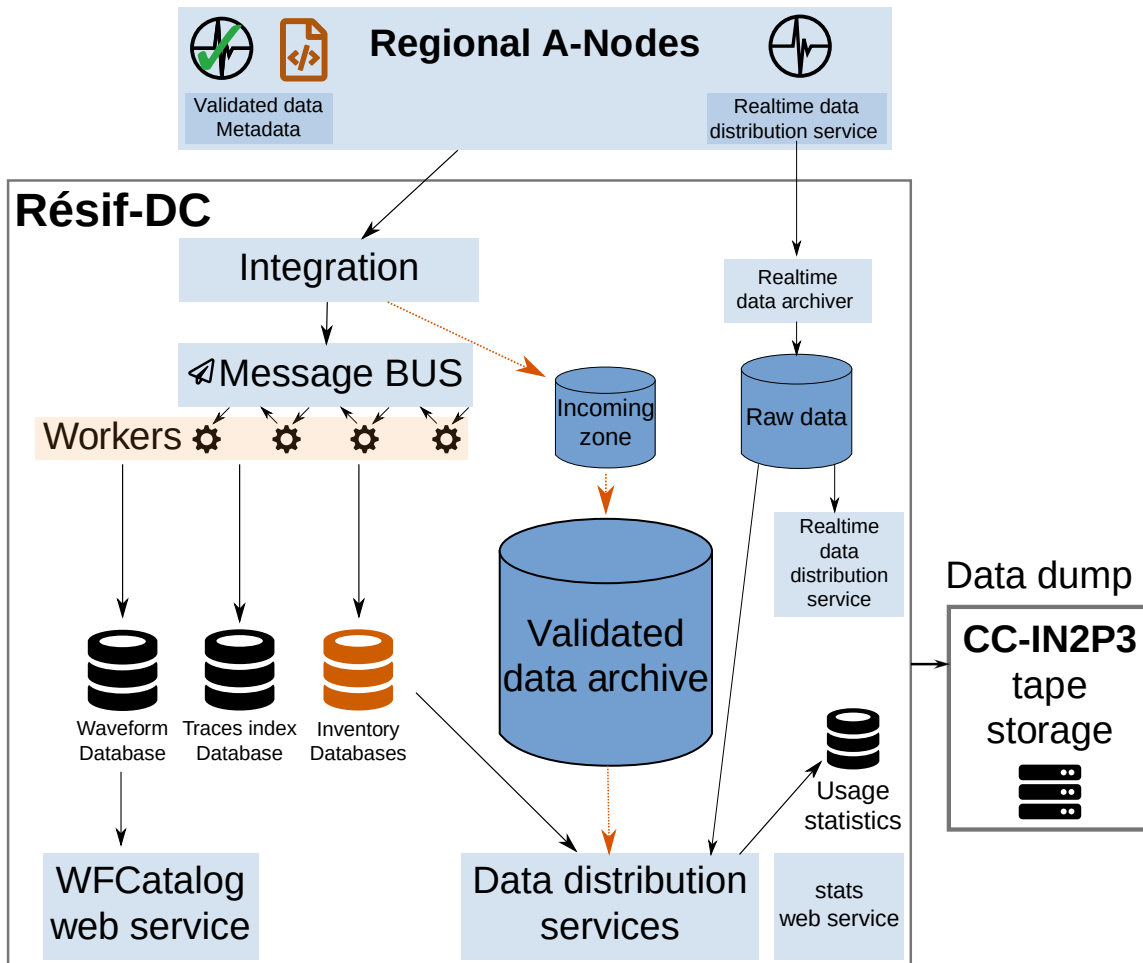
Regional A-Nodes

Validated data
Metadata

Realtime data
distribution service

Résif-DC

Integration

Message BUS

Workers

Incoming zone

Realtime data archiver

Raw data

Realtime data distribution service

Validated data archive

Data dump

CC-IN2P3
tape
storage

Waveform Database

Traces index Database

Inventory Databases

Usage statistics

WFCatalog web service

Data distribution services

stats web service